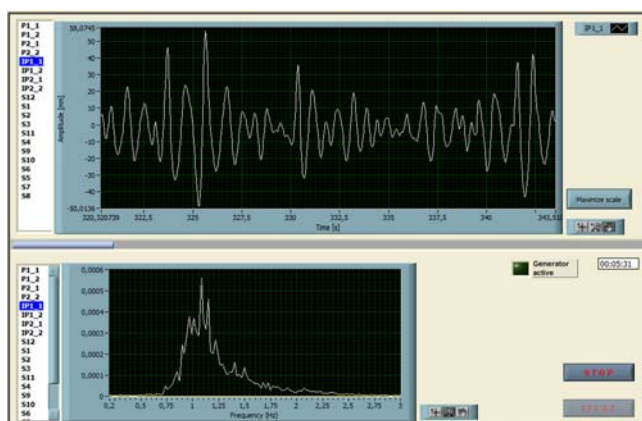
P1_1
P1_2
P2_1
P2_2
IP1_1
IP1_2
IP2_1
IP2_2
S12
S1
S2
S3
S11
S4
S9
S10
S6
S5
S7
S8

58,0745
40
30
20
10
0
-10
-20
-30
-40
-50,0136
Amplitude [mm]
320,320739
322,5
325
327,5
330
332,5
335
337,5
340
343,51
Time [s]

IP1_1

Maximize scale

P1_1
P1_2
P2_1
P2_2
IP1_1
IP1_2
IP2_1
IP2_2
S12
S1
S2
S3
S11
S4
S9
S10
S6

0,0006
0,0005
0,0004
0,0003
0,0002
0,0001
0
0,2
0,5
0,75
1
1,25
1,5
1,75
2
2,25
2,5
2,75
3
Frequency [Hz]

Generator active

00:05:31

STOP

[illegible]